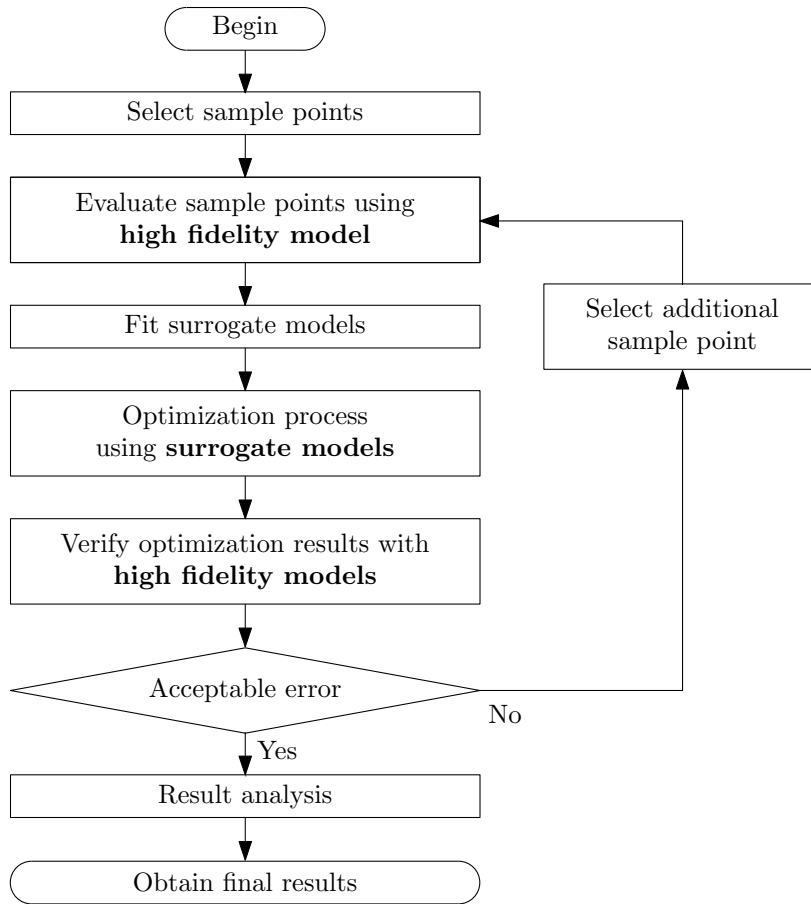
Begin

Select sample points

Evaluate sample points using **high fidelity model**

Select additional sample point

Fit surrogate models

Optimization process using **surrogate models**

Verify optimization results with **high fidelity models**

Acceptable error

No

Yes

Result analysis

Obtain final results